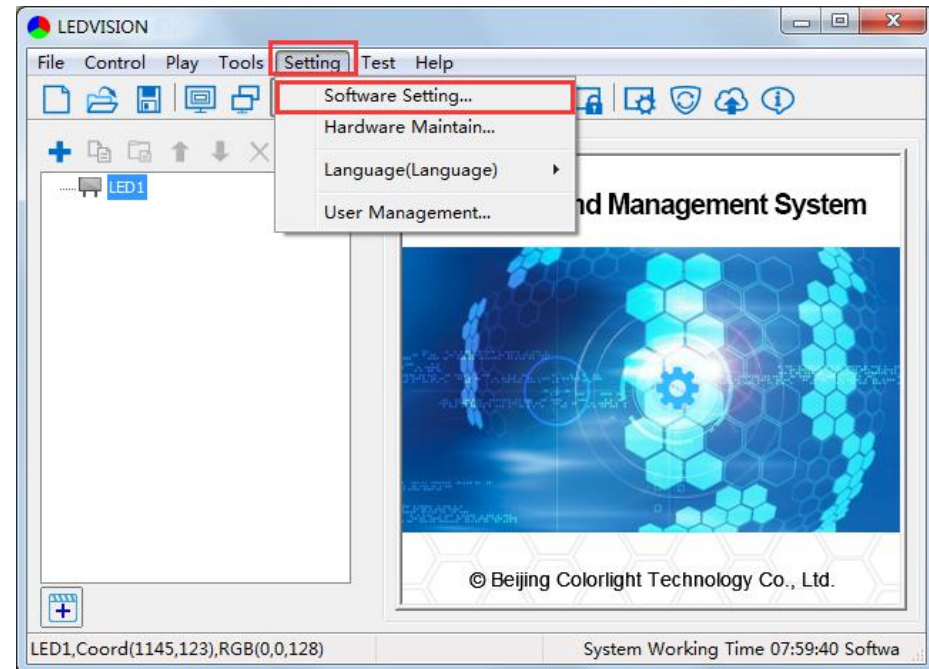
LEDVISION

File Control Play Tools Setting Test Help

Software Setting...
Hardware Maintain...
Language(Language)
User Management...

LED1

nd Management System

© Beijing Colorlight Technology Co., Ltd.

LED1,Coord(1145,123),RGB(0,0,128)

System Working Time 07:59:40 Softwa